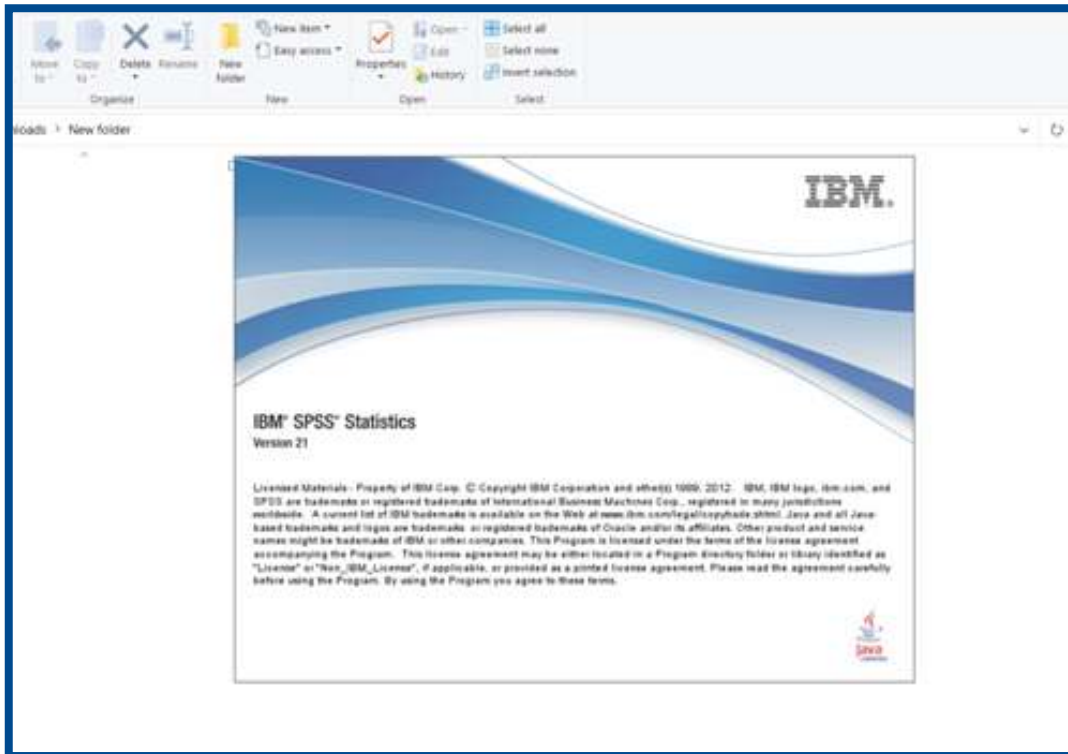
Move to | Copy to | Delete | Rename | New folder | New item | Easy access | Properties | Open | Edit | History | Select all | Select none | Invert selection

Organize | New | Open | Select

loads › New folder

IBM.

IBM® SPSS® Statistics
Version 21

Licensed Materials - Property of IBM Corp. © Copyright IBM Corporation and other(s) 1989, 2012. IBM, IBM logo, ibm.com, and SPSS are trademarks or registered trademarks of International Business Machines Corp., registered in many jurisdictions worldwide. A current list of IBM trademarks is available on the Web at www.ibm.com/legal/copytrade.shtml. Java and all Java-based trademarks and logos are trademarks or registered trademarks of Oracle and/or its affiliates. Other product and service names might be trademarks of IBM or other companies. This Program is licensed under the terms of the license agreement accompanying the Program. This license agreement may be either located in a Program directory folder or library identified as "License" or "Non_IBM_License", if applicable, or provided as a printed license agreement. Please read the agreement carefully before using the Program. By using the Program you agree to these terms.

Java